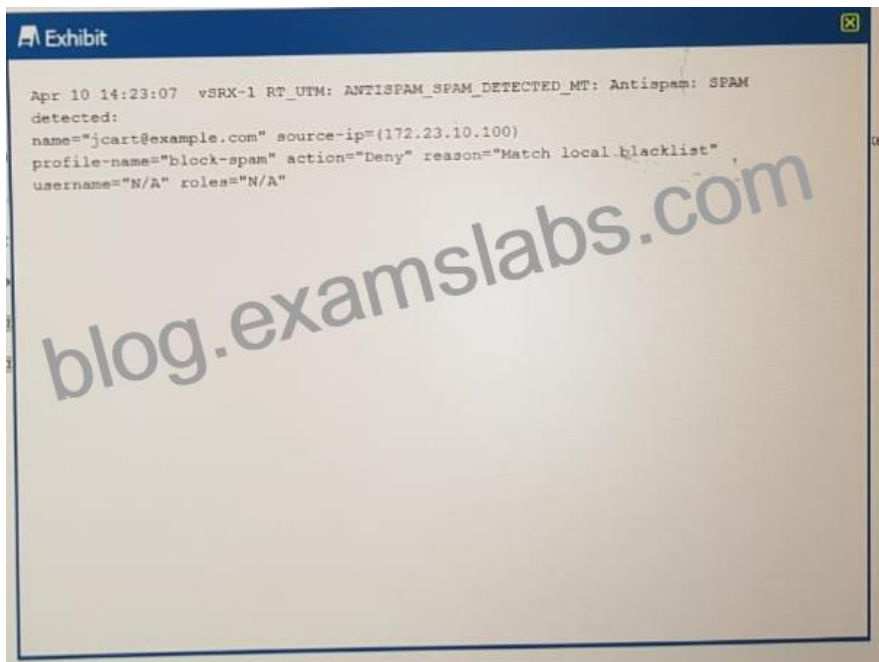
Exhibit

Apr 10 14:23:07 vSRX-1 RT_UTM: ANTISPAM_SPAM_DETECTED_MT: Antispam: SPAM detected:
name="jcart@example.com" source-ip=(172.23.10.100)
profile-name="block-spam" action="Deny" reason="Match local blacklist"
username="N/A" roles="N/A"

blog.examslabs.com